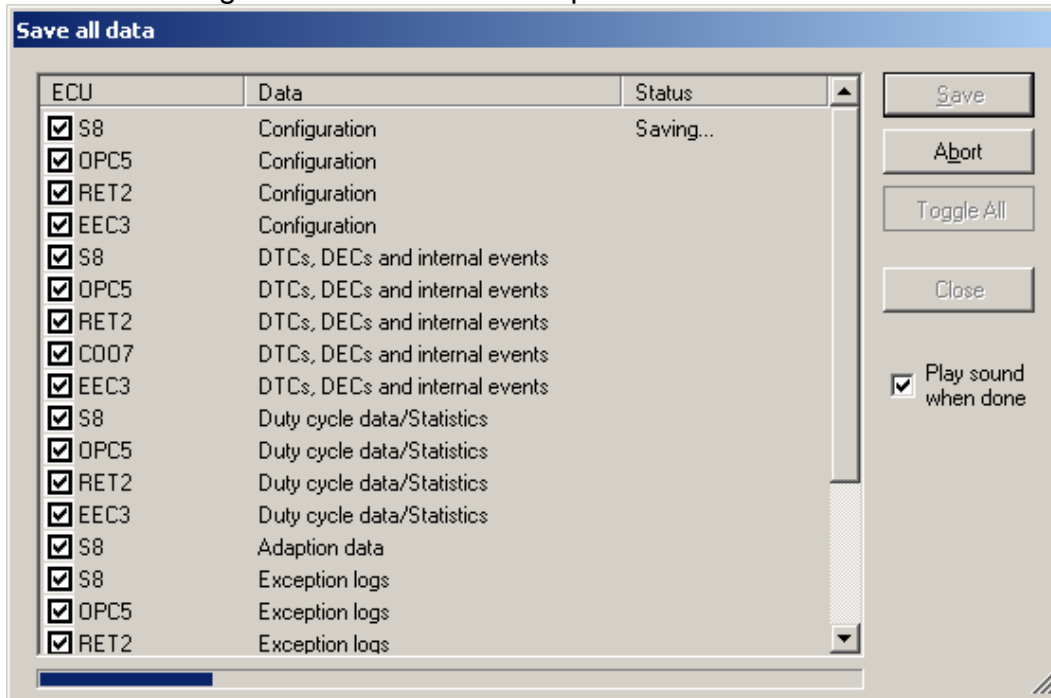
Save all data

| ECU | Data | Status |
|---|---|---|
| S8 | Configuration | Saving... |
| OPC5 | Configuration | |
| RET2 | Configuration | |
| EEC3 | Configuration | |
| S8 | DTCs, DECs and internal events | |
| OPC5 | DTCs, DECs and internal events | |
| RET2 | DTCs, DECs and internal events | |
| COO7 | DTCs, DECs and internal events | |
| EEC3 | DTCs, DECs and internal events | |
| S8 | Duty cycle data/Statistics | |
| OPC5 | Duty cycle data/Statistics | |
| RET2 | Duty cycle data/Statistics | |
| EEC3 | Duty cycle data/Statistics | |
| S8 | Adaption data | |
| S8 | Exception logs | |
| OPC5 | Exception logs | |
| RET2 | Exception logs | |

Save
Abort
Toggle All
Close
Play sound when done